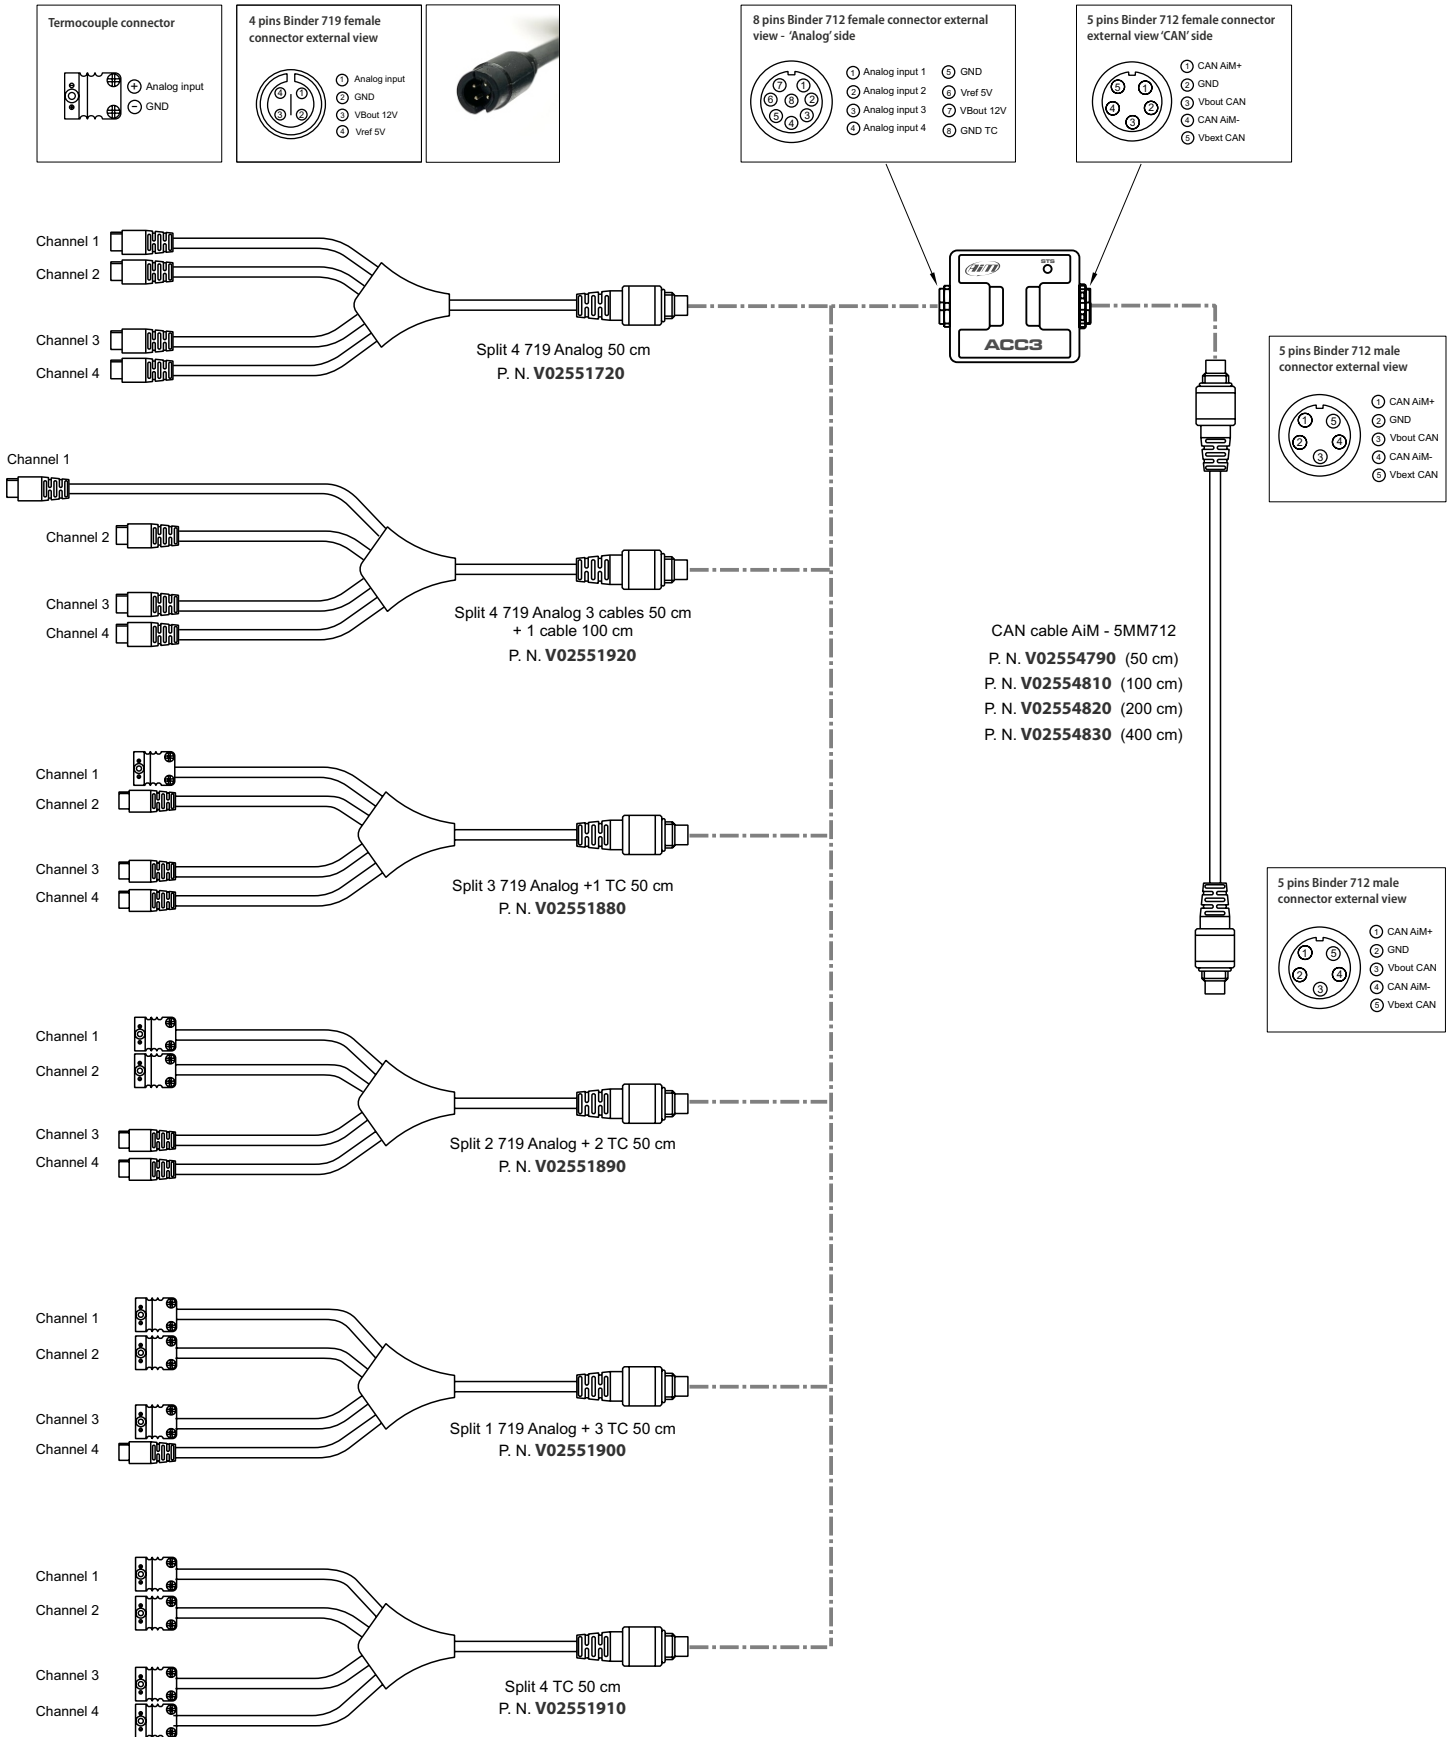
Termocouple connector

+ Analog input
− GND

4 pins Binder 719 female connector external view

4 1 3 2

1 Analog input
2 GND
3 VBout 12V
4 Vref 5V

8 pins Binder 712 female connector external view - 'Analog' side

7 1 6 8 2 5 4 3

1 Analog input 1
2 Analog input 2
3 Analog input 3
4 Analog input 4
5 GND
6 Vref 5V
7 VBout 12V
8 GND TC

5 pins Binder 712 female connector external view 'CAN' side

5 1 4 2 3

1 CAN AiM+
2 GND
3 Vbout CAN
4 CAN AiM-
5 Vbext CAN

AiM STS ACC3

Channel 1
Channel 2
Channel 3
Channel 4

Split 4 719 Analog 50 cm
P. N. **V02551720**

Channel 1
Channel 2
Channel 3
Channel 4

Split 4 719 Analog 3 cables 50 cm + 1 cable 100 cm
P. N. **V02551920**

5 pins Binder 712 male connector external view

1 5 2 4 3

1 CAN AiM+
2 GND
3 Vbout CAN
4 CAN AiM-
5 Vbext CAN

CAN cable AiM - 5MM712
P. N. **V02554790** (50 cm)
P. N. **V02554810** (100 cm)
P. N. **V02554820** (200 cm)
P. N. **V02554830** (400 cm)

Channel 1
Channel 2
Channel 3
Channel 4

Split 3 719 Analog +1 TC 50 cm
P. N. **V02551880**

5 pins Binder 712 male connector external view

1 5 2 4 3

1 CAN AiM+
2 GND
3 Vbout CAN
4 CAN AiM-
5 Vbext CAN

Channel 1
Channel 2
Channel 3
Channel 4

Split 2 719 Analog + 2 TC 50 cm
P. N. **V02551890**

Channel 1
Channel 2
Channel 3
Channel 4

Split 1 719 Analog + 3 TC 50 cm
P. N. **V02551900**

Channel 1
Channel 2
Channel 3
Channel 4

Split 4 TC 50 cm
P. N. **V02551910**